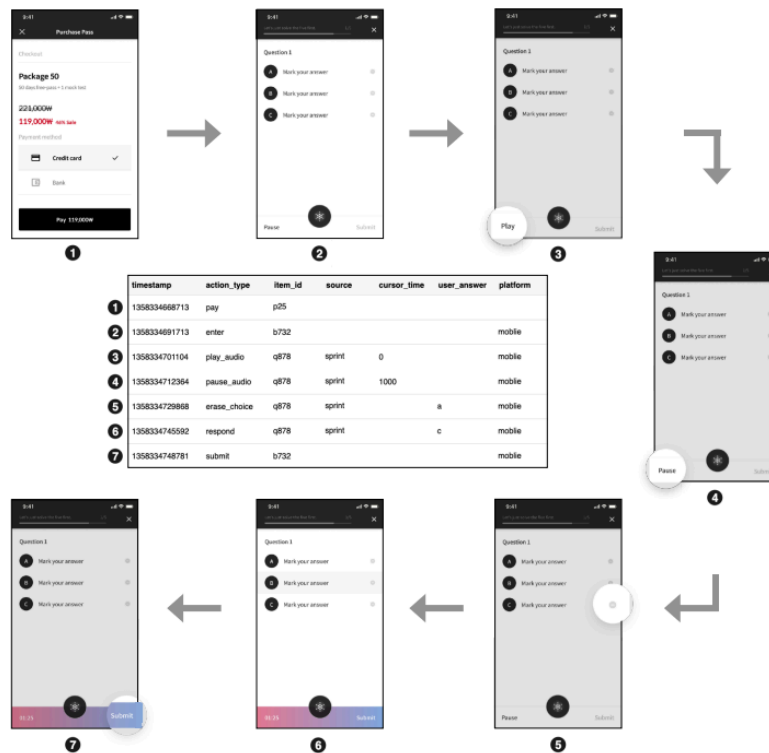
9:41
Purchase Pass
Checkout
Package 50
30 days free pass + 1 mock test
221,000₩
119,000₩ 46% Sale
Payment method
Credit card
Bank
Pay 119,000₩
1

9:41
Question 1
A Mark your answer
B Mark your answer
C Mark your answer
Pause
Submit
2

9:41
Question 1
A Mark your answer
B Mark your answer
C Mark your answer
Play
Submit
3

9:41
Question 1
A Mark your answer
B Mark your answer
C Mark your answer
Pause
Subm
4

| | timestamp | action_type | item_id | source | cursor_time | user_answer | platform |
|---|---|---|---|---|---|---|---|
| 1 | 1358334668713 | pay | p25 | | | | |
| 2 | 1358334691713 | enter | b732 | | | | moblie |
| 3 | 1358334701104 | play_audio | q878 | sprint | 0 | | moblie |
| 4 | 1358334712364 | pause_audio | q878 | sprint | 1000 | | moblie |
| 5 | 1358334729868 | erase_choice | q878 | sprint | | a | moblie |
| 6 | 1358334745592 | respond | q878 | sprint | | c | moblie |
| 7 | 1358334748781 | submit | b732 | | | | moblie |

9:41
Question 1
A Mark your answer
B Mark your answer
C Mark your answer
Pause
Submit
5

9:41
Question 1
A Mark your answer
B Mark your answer
C Mark your answer
Submit
6

9:41
Question 1
A Mark your answer
B Mark your answer
C Mark your answer
Submit
7